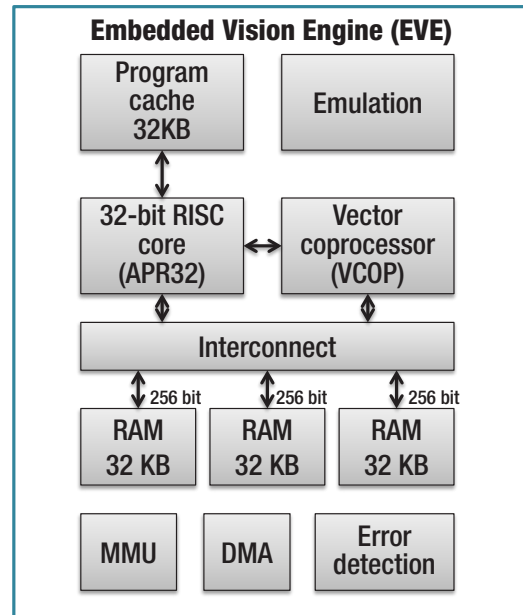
Embedded Vision Engine (EVE)

Program cache 32KB

Emulation

32-bit RISC core (APR32)

Vector coprocessor (VCOP)

Interconnect

256 bit

256 bit

256 bit

RAM 32 KB

RAM 32 KB

RAM 32 KB

MMU

DMA

Error detection